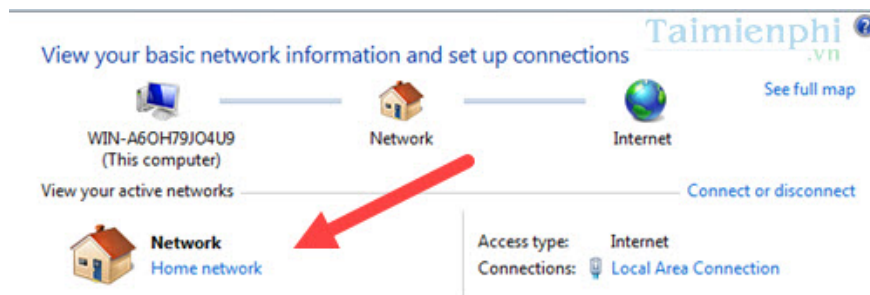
Taimienphi
.vn

View your basic network information and set up connections

See full map

WIN-A6OH79JO4U9
(This computer)

Network

Internet

View your active networks

Connect or disconnect

Network
Home network

Access type: Internet
Connections: Local Area Connection